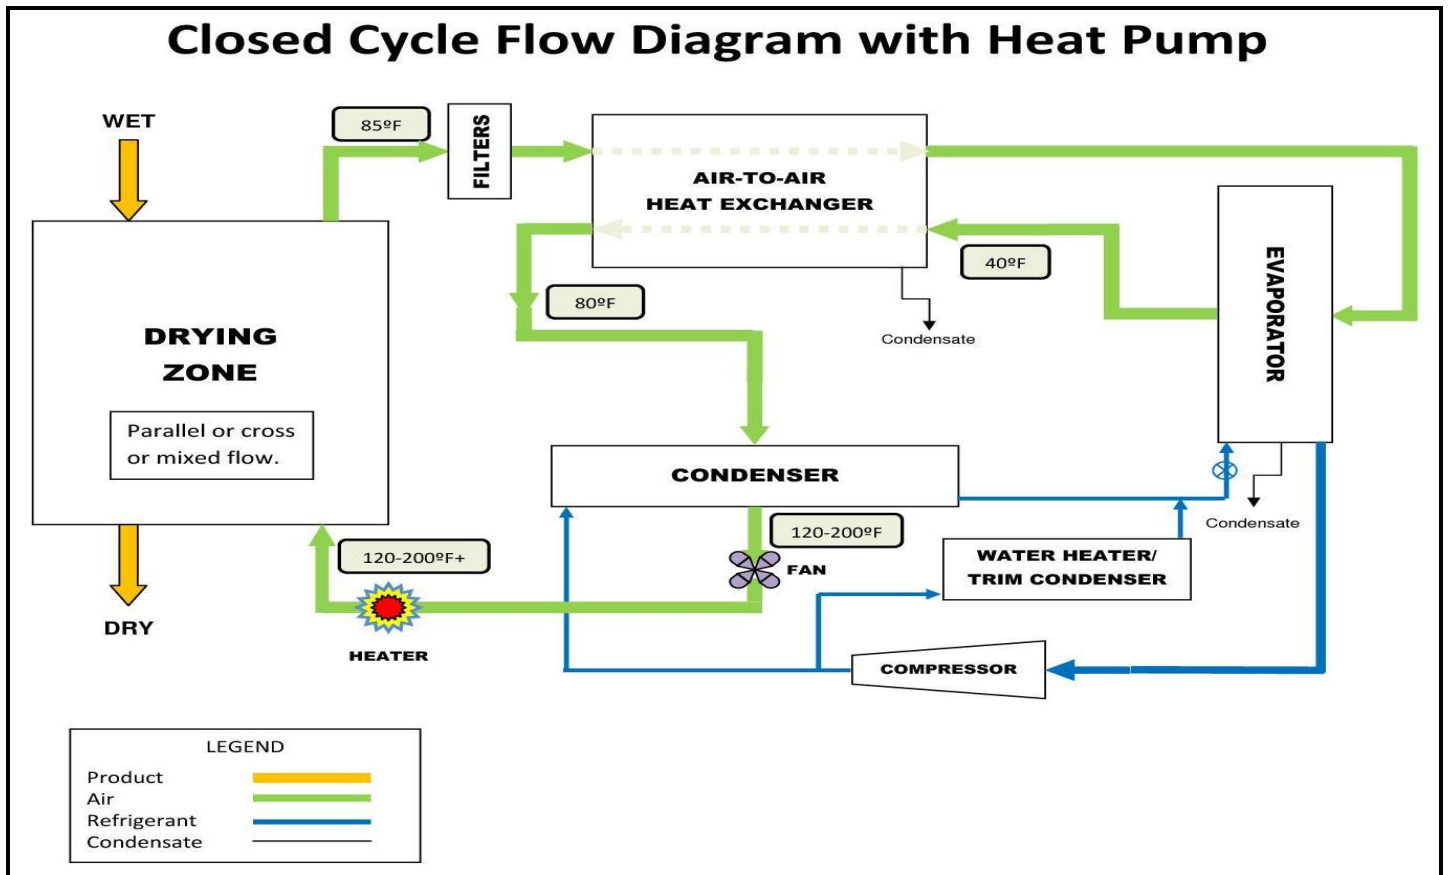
Closed Cycle Flow Diagram with Heat Pump

WET

85ºF

FILTERS

AIR-TO-AIR
HEAT EXCHANGER

EVAPORATOR

40ºF

80ºF

Condensate

DRYING
ZONE

Parallel or cross
or mixed flow.

CONDENSER

Condensate

120-200ºF

120-200ºF+

FAN

WATER HEATER/
TRIM CONDENSER

DRY

HEATER

COMPRESSOR

LEGEND
Product
Air
Refrigerant
Condensate